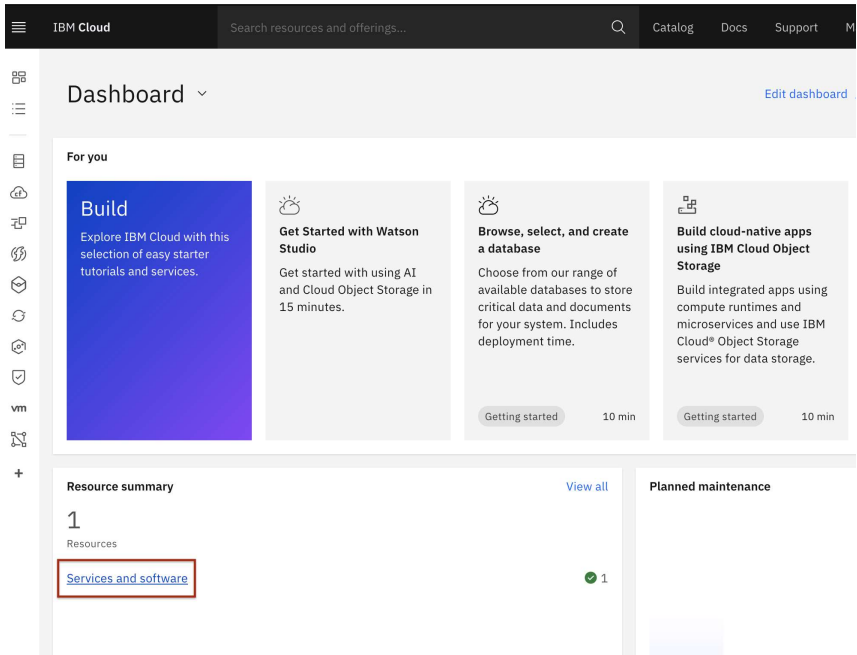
IBM Cloud

Search resources and offerings...

Catalog Docs Support M

vm

Dashboard

Edit dashboard

For you

Build

Explore IBM Cloud with this selection of easy starter tutorials and services.

Get Started with Watson Studio

Get started with using AI and Cloud Object Storage in 15 minutes.

Browse, select, and create a database

Choose from our range of available databases to store critical data and documents for your system. Includes deployment time.

Getting started 10 min

Build cloud-native apps using IBM Cloud Object Storage

Build integrated apps using compute runtimes and microservices and use IBM Cloud® Object Storage services for data storage.

Getting started 10 min

Resource summary

View all

1

Resources

Services and software

1

Planned maintenance